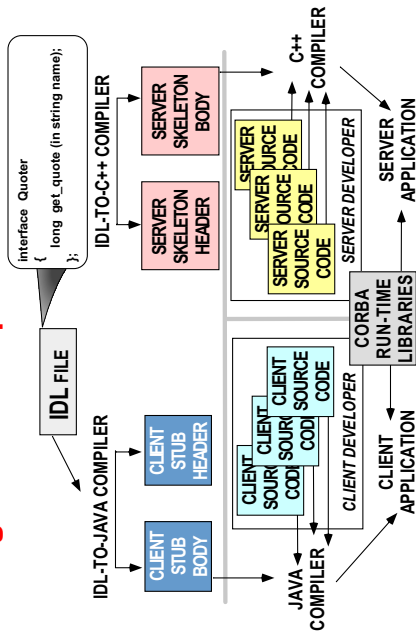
interface Quoter
{
long get_quote (in string name);
};

IDL FILE

IDL-TO-JAVA COMPILER

IDL-TO-C++ COMPILER

CLIENT STUB BODY

CLIENT STUB HEADER

SERVER SKELETON HEADER

SERVER SKELETON BODY

CLIENT SOUR COD

CLIENT SOUR COD

CLIENT SOURCE CODE

CLIENT DEVELOPER

SERVER SOURCE CODE

SERVER SOURCE CODE

SERVER SOURCE CODE

SERVER DEVELOPER

JAVA COMPILER

C++ COMPILER

CORBA RUN-TIME LIBRARIES

CLIENT APPLICATION

SERVER APPLICATION